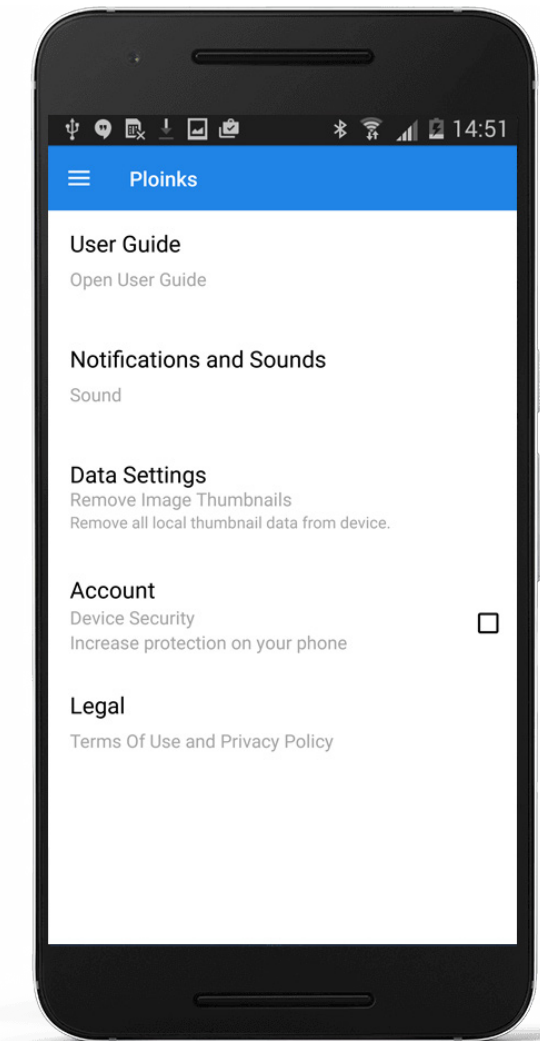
14:51

Ploinks

User Guide
Open User Guide

Notifications and Sounds
Sound

Data Settings
Remove Image Thumbnails
Remove all local thumbnail data from device.

Account
Device Security
Increase protection on your phone

Legal
Terms Of Use and Privacy Policy